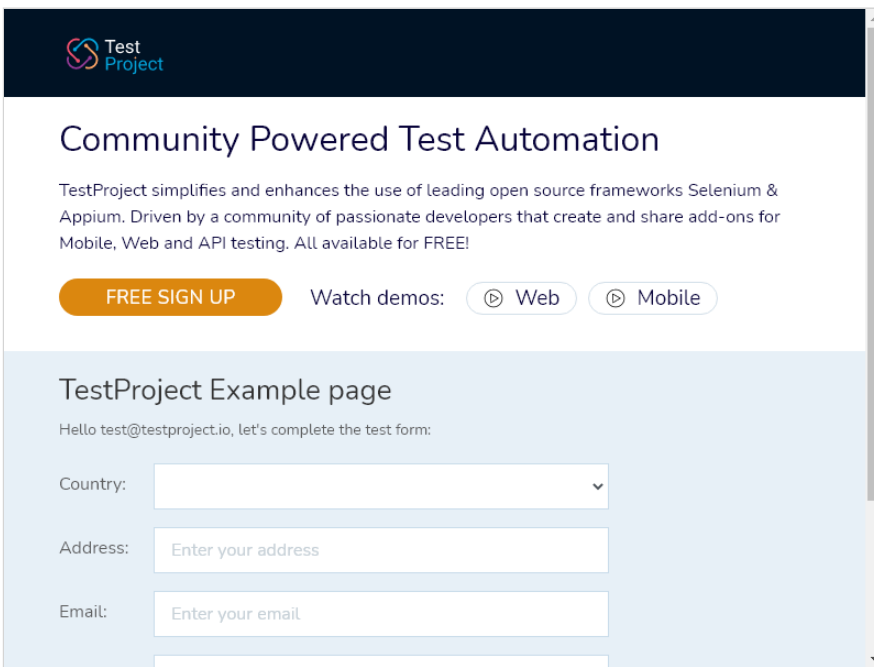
Test Project

Community Powered Test Automation

TestProject simplifies and enhances the use of leading open source frameworks Selenium & Appium. Driven by a community of passionate developers that create and share add-ons for Mobile, Web and API testing. All available for FREE!

FREE SIGN UP

Watch demos: Web Mobile

TestProject Example page

Hello test@testproject.io, let's complete the test form:

Country:

Address: Enter your address

Email: Enter your email